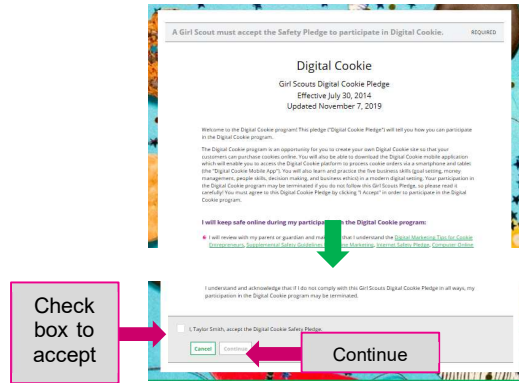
A Girl Scout must accept the Safety Pledge to participate in Digital Cookie.

REQUIRED

Digital Cookie

Girl Scouts Digital Cookie Pledge
Effective July 30, 2014
Updated November 7, 2019

Welcome to the Digital Cookie program! This pledge ("Digital Cookie Pledge") will tell you how you can participate in the Digital Cookie program.

The Digital Cookie program is an opportunity for you to create your own Digital Cookie site so that your customers can purchase cookies online. You will also be able to download the Digital Cookie mobile application which will enable you to access the Digital Cookie platform to process cookie orders via a smartphone and tablet (the "Digital Cookie Mobile App"). You will also learn and practice the five business skills (goal setting, money management, people skills, decision making, and business ethics) in a modern digital setting. Your participation in the Digital Cookie program may be terminated if you do not follow this Girl Scouts Pledge, so please read it carefully! You must agree to this Digital Cookie Pledge by clicking "I Accept" in order to participate in the Digital Cookie program.

I will keep safe online during my participation in the Digital Cookie program:

I will review with my parent or guardian and make sure that I understand the Digital Marketing Tips for Cookie Entrepreneurs, Supplemental Safety Guidelines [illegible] Marketing, Internet Safety Pledge, Computer Online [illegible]

I understand and acknowledge that if I do not comply with this Girl Scouts Digital Cookie Pledge in all ways, my participation in the Digital Cookie program may be terminated.

I, Taylor Smith, accept the Digital Cookie Safety Pledge.

Cancel

Continue

Check box to accept

Continue